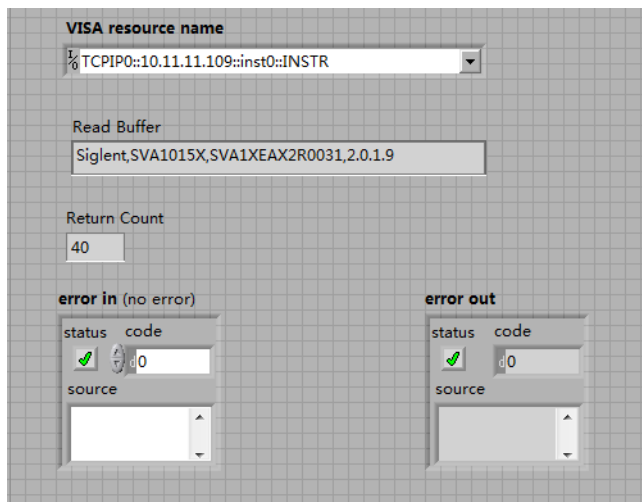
VISA resource name

TCPIP0::10.11.11.109::inst0::INSTR

Read Buffer

Siglent,SVA1015X,SVA1XEAX2R0031,2.0.1.9

Return Count

40

error in (no error)

status code

0

source

error out

status code

0

source